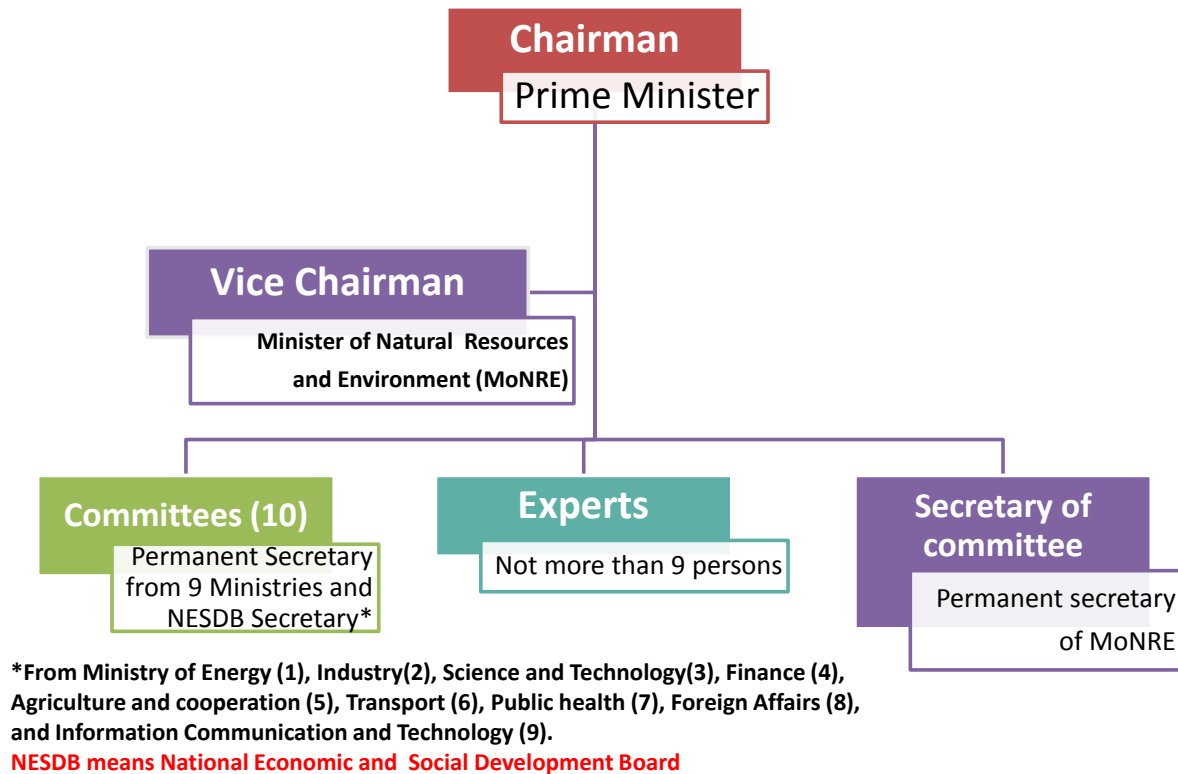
Chairman

Prime Minister

Vice Chairman

Minister of Natural Resources and Environment (MoNRE)

Committees (10)

Permanent Secretary from 9 Ministries and NESDB Secretary*

Experts

Not more than 9 persons

Secretary of committee

Permanent secretary of MoNRE

*From Ministry of Energy (1), Industry(2), Science and Technology(3), Finance (4), Agriculture and cooperation (5), Transport (6), Public health (7), Foreign Affairs (8), and Information Communication and Technology (9).

NESDB means National Economic and Social Development Board